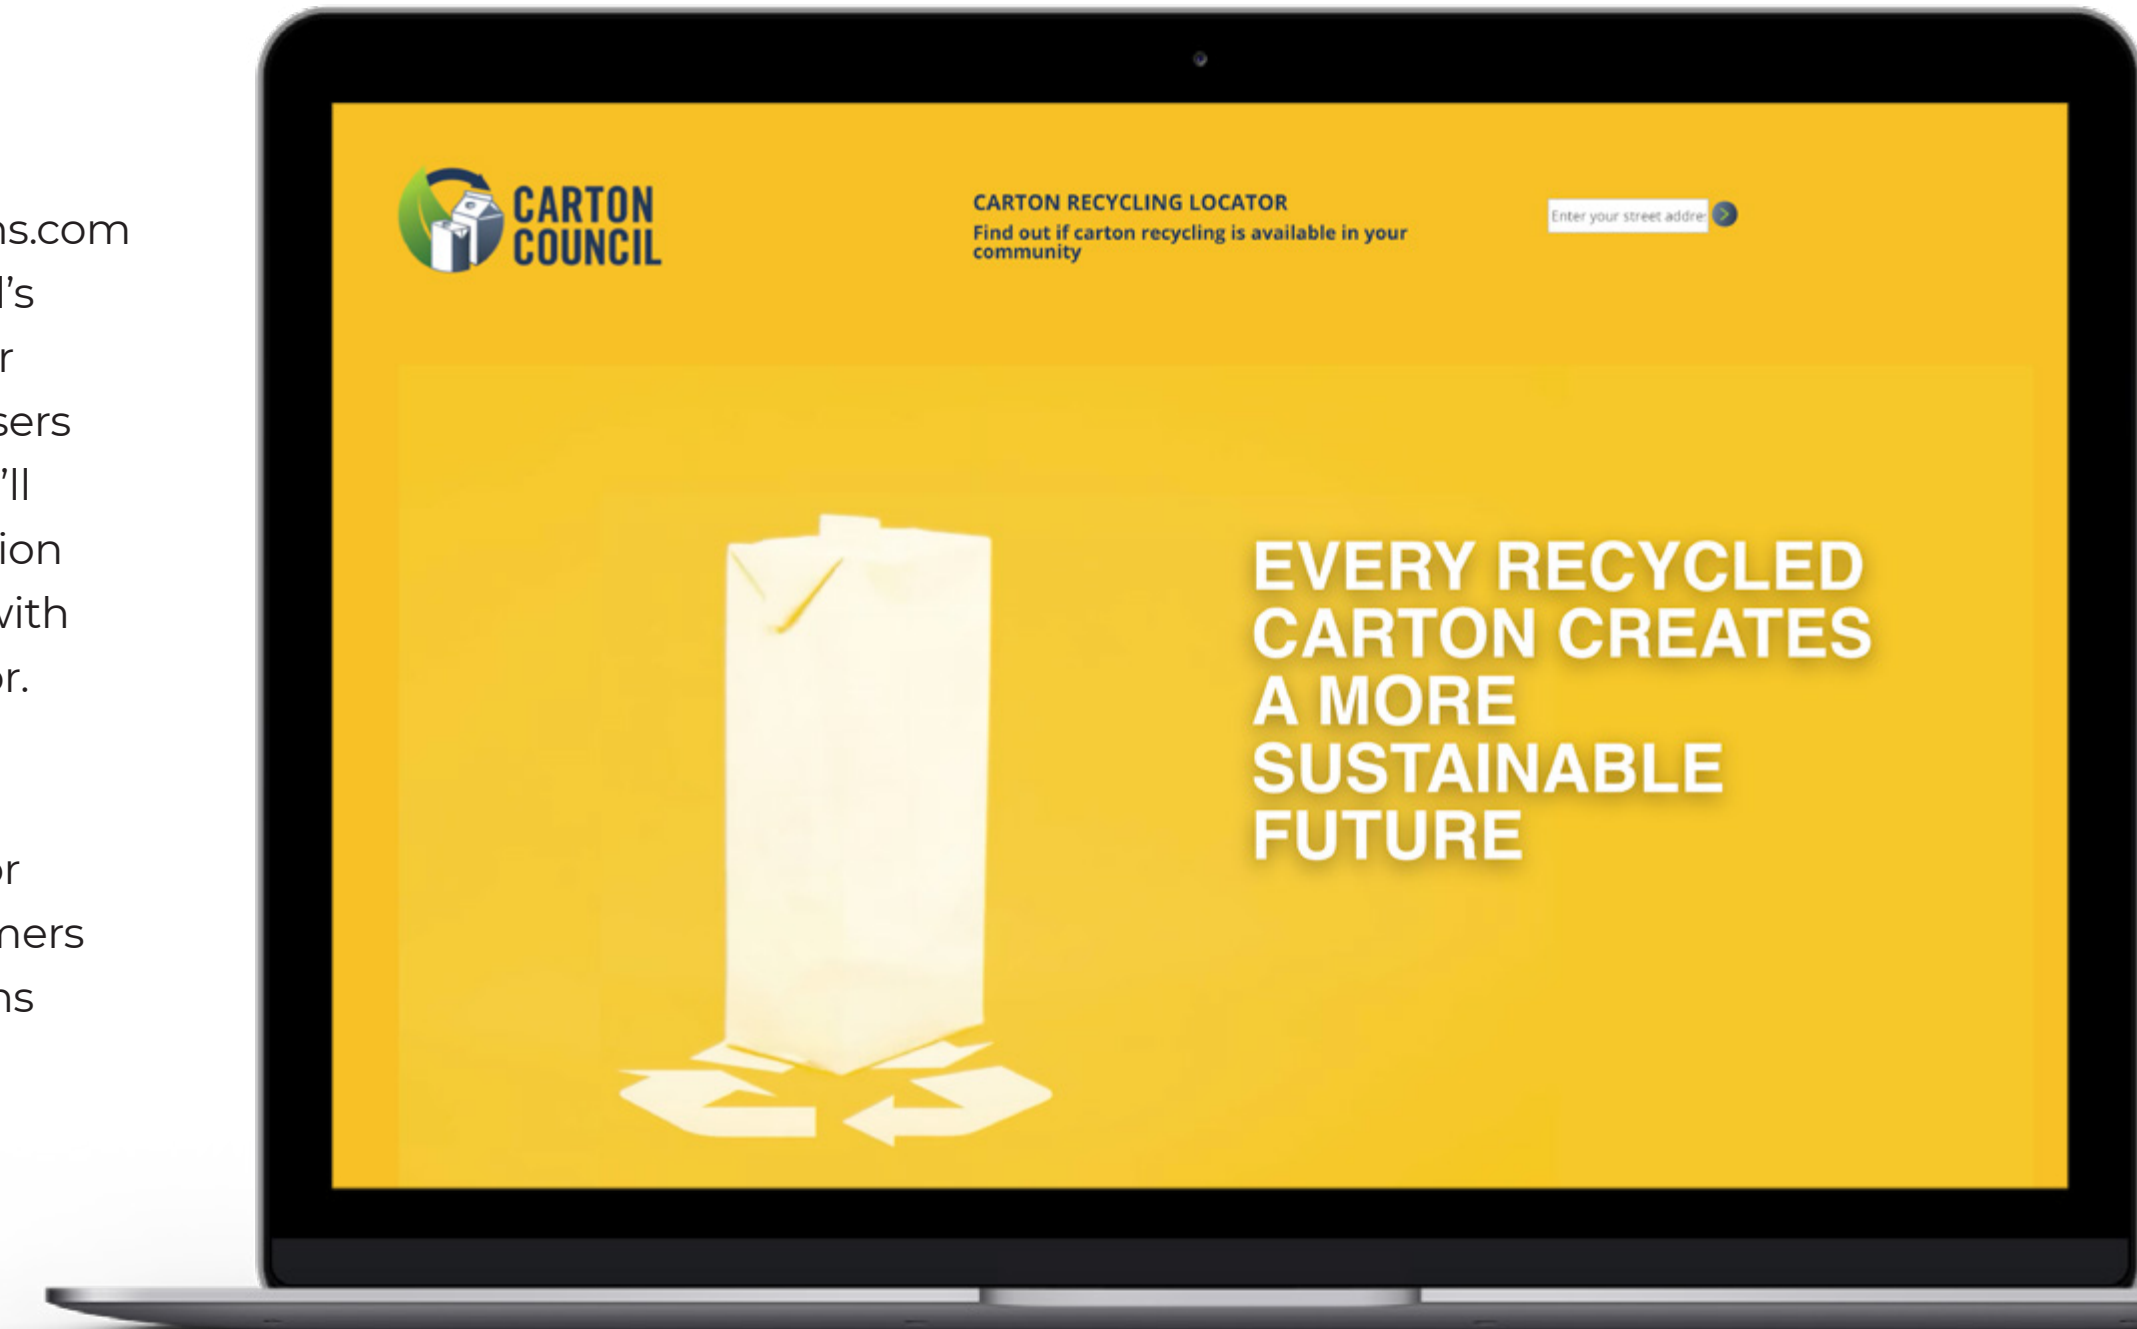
ns.com
l's
r
sers
'll
ion
vith
or.

or
ners
ns

CARTON COUNCIL

CARTON RECYCLING LOCATOR
Find out if carton recycling is available in your community

Enter your street addre

EVERY RECYCLED CARTON CREATES A MORE SUSTAINABLE FUTURE